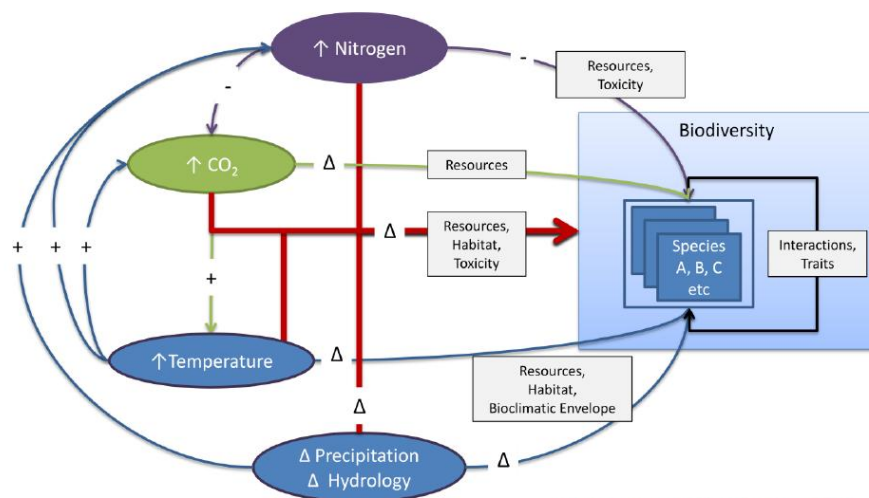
↑ Nitrogen

-

Resources, Toxicity

-

Biodiversity

↑ $CO_2$

Δ

Resources

Δ

Resources, Habitat, Toxicity

Species A, B, C etc

Interactions, Traits

+ + +

+

↑Temperature

Δ

Resources, Habitat, Bioclimatic Envelope

Δ

Δ Precipitation
Δ Hydrology

Δ